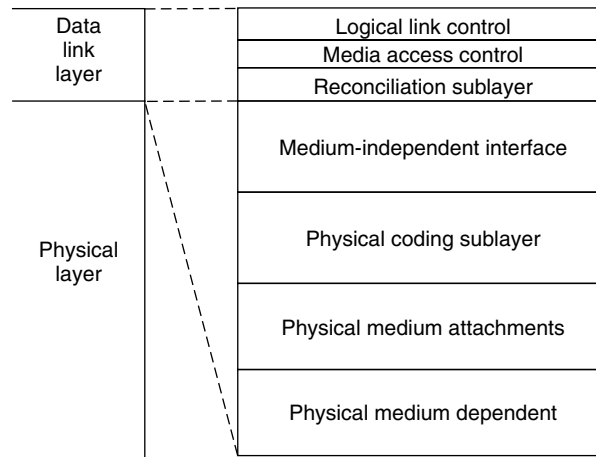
Data link layer

Physical layer

Logical link control

Media access control

Reconciliation sublayer

Medium-independent interface

Physical coding sublayer

Physical medium attachments

Physical medium dependent